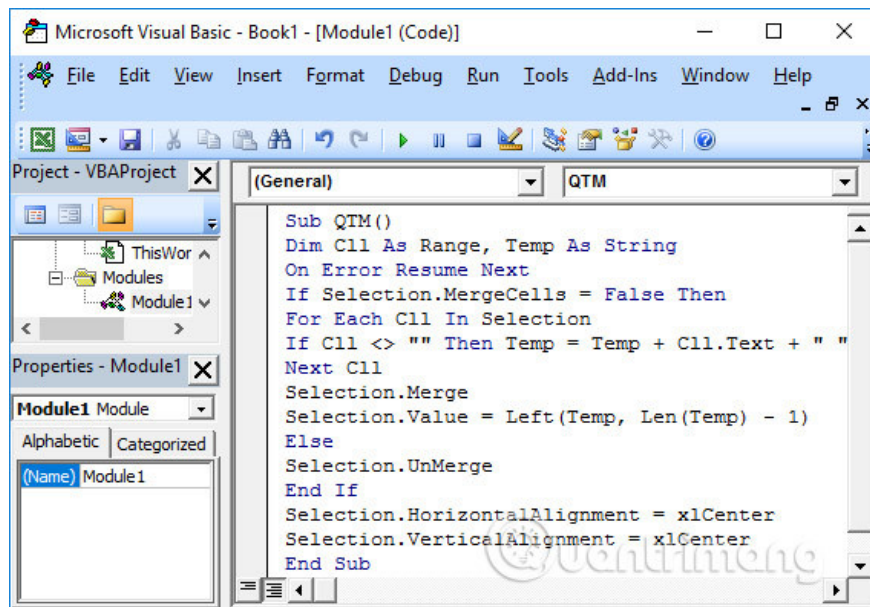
Microsoft Visual Basic - Book1 - [Module1 (Code)]

File Edit View Insert Format Debug Run Tools Add-Ins Window Help

Project - VBAProject

ThisWor
Modules
Module1

Properties - Module1

Module1 Module

Alphabetic Categorized

(Name) Module1

(General)

QTM

Sub QTM()
Dim Cll As Range, Temp As String
On Error Resume Next
If Selection.MergeCells = False Then
For Each Cll In Selection
If Cll <> "" Then Temp = Temp + Cll.Text + " "
Next Cll
Selection.Merge
Selection.Value = Left(Temp, Len(Temp) - 1)
Else
Selection.UnMerge
End If
Selection.HorizontalAlignment = xlCenter
Selection.VerticalAlignment = xlCenter
End Sub